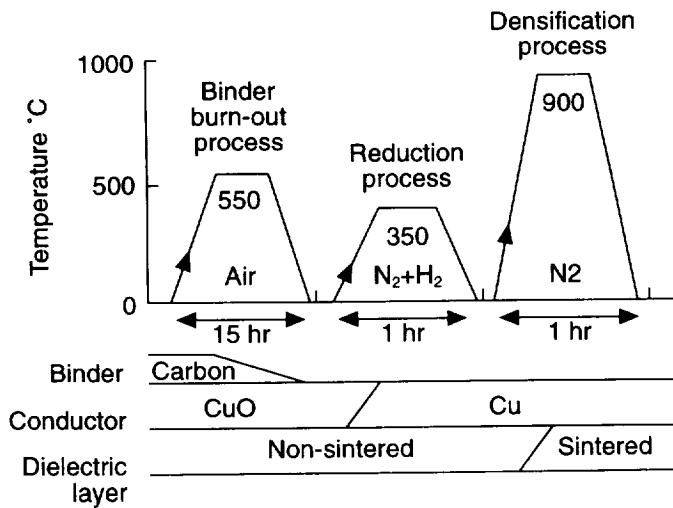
Densification process

1000

Binder burn-out process

Reduction process

900

500

550

350

Temperature °C

Air

$N_2$+$H_2$

N2

0

15 hr

1 hr

1 hr

Binder

Carbon

Conductor

CuO

Cu

Dielectric layer

Non-sintered

Sintered